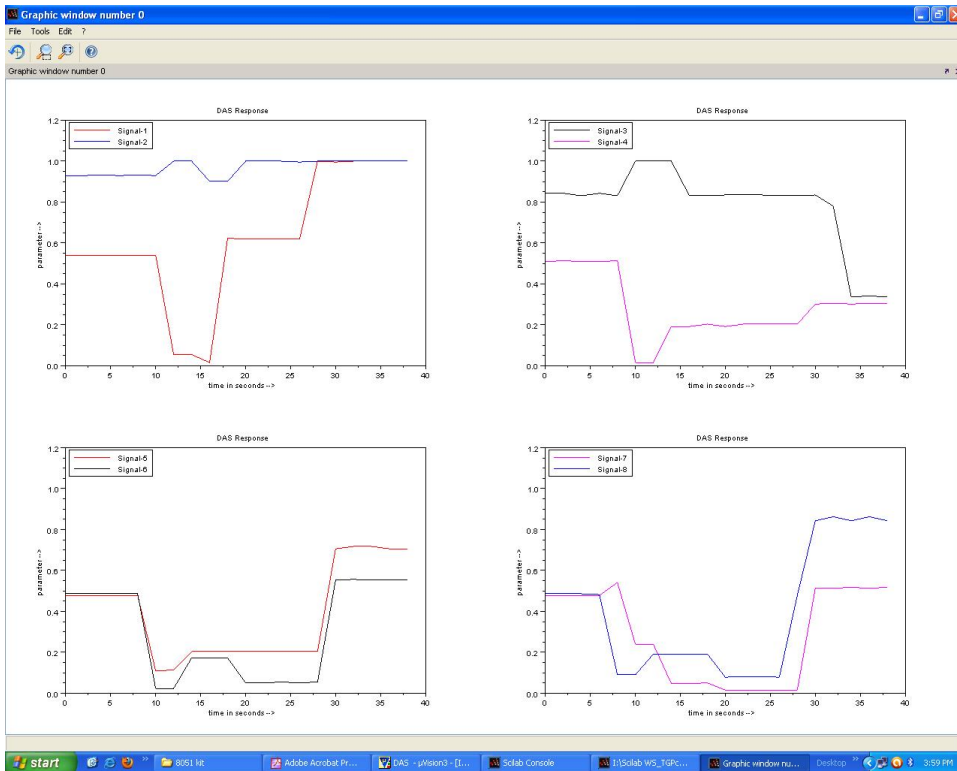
Graphic window number 0

File Tools Edit ?

Graphic window number 0

DAS Response

Signal-1
Signal-2

1.2
1.0
0.8
0.6
0.4
0.2
0.0

parameter-->

0 5 10 15 20 25 30 35 40

time in seconds -->

DAS Response

Signal-3
Signal-4

1.2
1.0
0.8
0.6
0.4
0.2
0.0

parameter-->

0 5 10 15 20 25 30 35 40

time in seconds -->

DAS Response

Signal-5
Signal-6

1.2
1.0
0.8
0.6
0.4
0.2
0.0

parameter-->

0 5 10 15 20 25 30 35 40

time in seconds -->

DAS Response

Signal-7
Signal-8

1.2
1.0
0.8
0.6
0.4
0.2
0.0

parameter-->

0 5 10 15 20 25 30 35 40

time in seconds -->

start 8051 kit Adobe Acrobat Pr... DAS - µVision3 - [I... Scilab Console I:\Scilab WS_TGPc... Graphic window nu... Desktop 3:59 PM